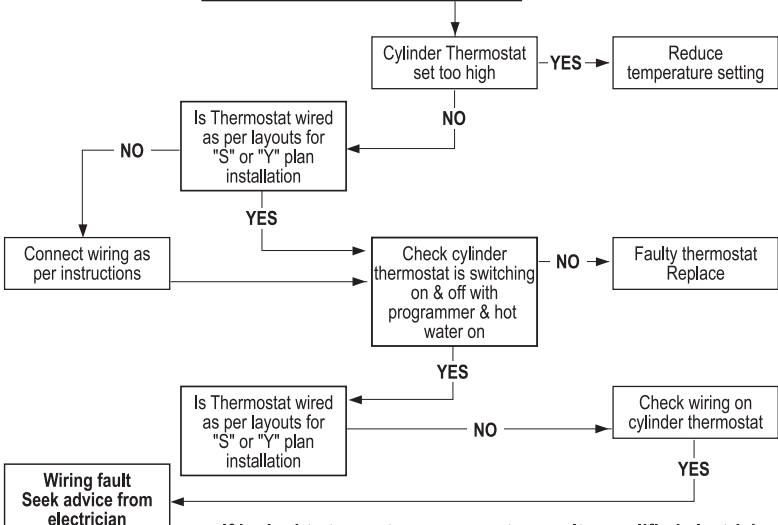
Cylinder Thermostat set too high

YES

Reduce temperature setting

NO

Is Thermostat wired as per layouts for "S" or "Y" plan installation

NO

YES

Connect wiring as per instructions

Check cylinder thermostat is switching on & off with programmer & hot water on

NO

Faulty thermostat Replace

YES

Is Thermostat wired as per layouts for "S" or "Y" plan installation

NO

Check wiring on cylinder thermostat

YES

Wiring fault Seek advice from electrician

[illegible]